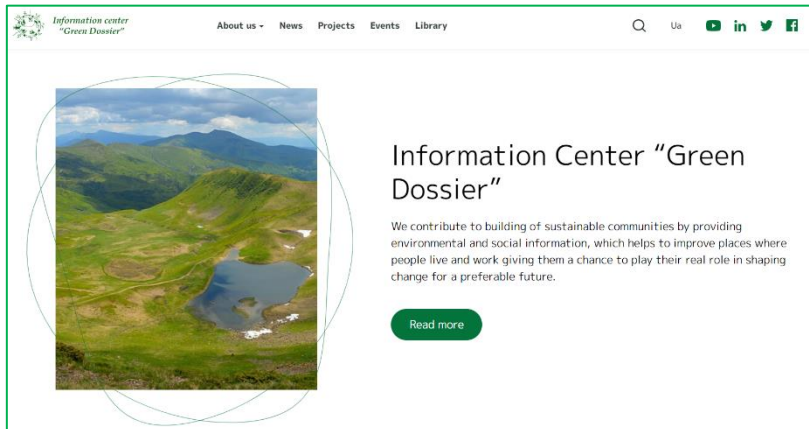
Information center
"Green Dossier"

About us ▾ News Projects Events Library

Ua

Information Center “Green Dossier”

We contribute to building of sustainable communities by providing environmental and social information, which helps to improve places where people live and work giving them a chance to play their real role in shaping change for a preferable future.

Read more